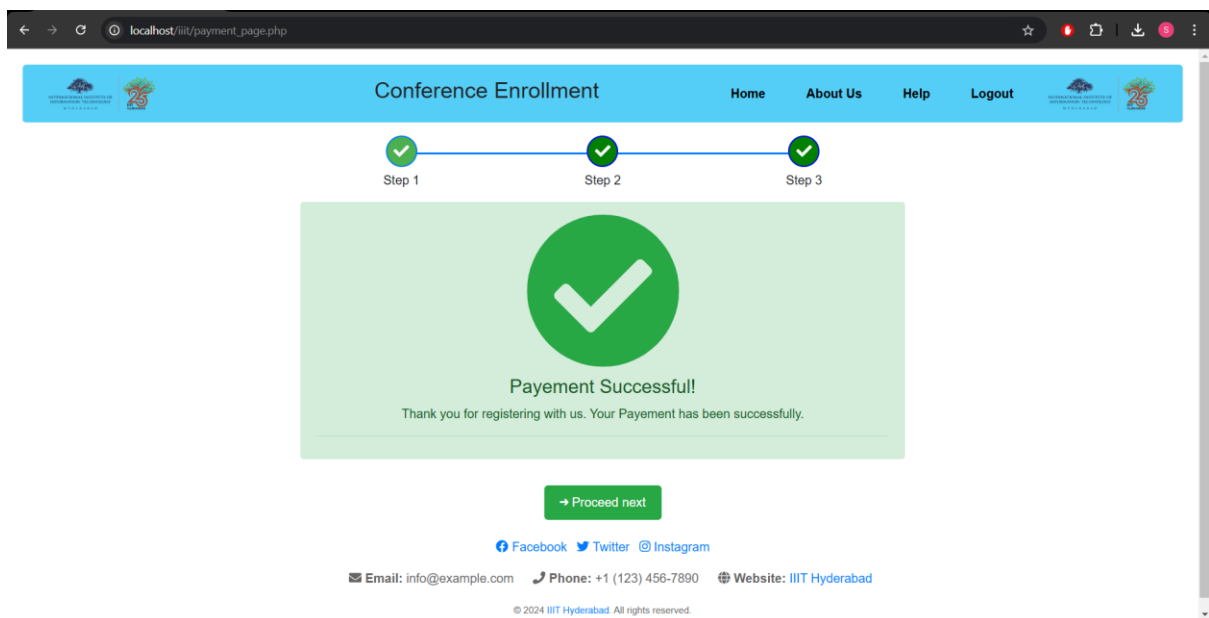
localhost/iiit/payment_page.php

Conference Enrollment

Home About Us Help Logout

Step 1 Step 2 Step 3

Payement Successful!

Thank you for registering with us. Your Payement has been successfully.

➜ Proceed next

Facebook Twitter Instagram

Email: info@example.com Phone: +1 (123) 456-7890 Website: IIIT Hyderabad

© 2024 IIIT Hyderabad. All rights reserved.